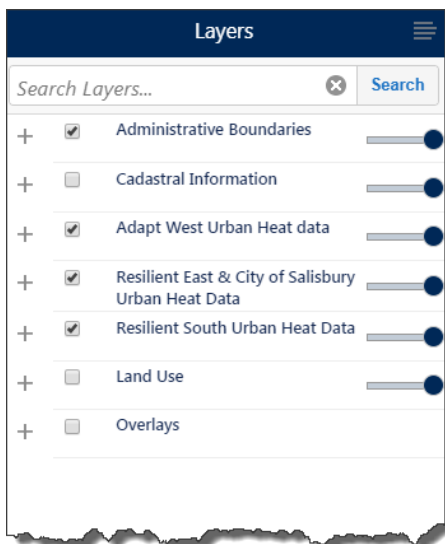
Layers

Search Layers...

Search

+ Administrative Boundaries

+ Cadastral Information

+ Adapt West Urban Heat data

+ Resilient East & City of Salisbury Urban Heat Data

+ Resilient South Urban Heat Data

+ Land Use

+ Overlays